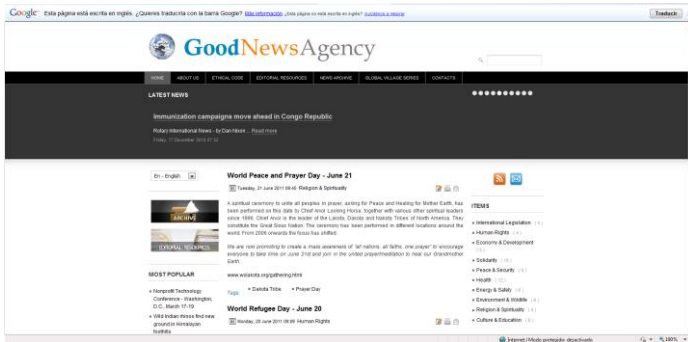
Google Esta página está escrita en inglés. ¿Quieres traducirla con la barra Google? Más información ¿Esta página no está escrita en inglés? Asistencia a informe

Traducir

GoodNewsAgency

HOME ABOUT US ETHICAL CODE EDITORIAL RESOURCES NEWS ARCHIVE GLOBAL VILLAGE SERIES CONTACTS

LATEST NEWS

Immunization campaigns move ahead in Congo Republic

Rotary International News - by Dan Nixon ... Read more

Friday, 17 December 2010 07:32

En - English

ARCHIVE

EDITORIAL RESOURCES

MOST POPULAR

» Nonprofit Technology Conference - Washington, D.C., March 17-19

» Wild Indian rhinos find new ground in Himalayan foothills

World Peace and Prayer Day - June 21

Tuesday, 21 June 2011 09:45 Religion & Spirituality

A spiritual ceremony to unite all peoples in prayer, asking for Peace and Healing for Mother Earth, has been performed on this date by Chief Arvol Looking Horse, together with various other spiritual leaders since 1996. Chief Arvol is the leader of the Lakota, Dakota and Nakota Tribes of North America. They constitute the Great Sioux Nation. The ceremony has been performed in different locations around the world. From 2006 onwards the focus has shifted.

We are now promoting to create a mass awareness of "all nations, all faiths, one prayer" to encourage everyone to take time on June 21st and join in the united prayer/meditation to heal our Grandmother Earth.

www.wolakota.org/gathering.html

Tags » Dakota Tribe » Prayer Day

World Refugee Day - June 20

Monday, 20 June 2011 09:00 Human Rights

ITEMS

» International Legislation ( )
» Human Rights ( )
» Economy & Development ( )
» Solidarity ( )
» Peace & Security ( )
» Health ( )
» Energy & Safety ( )
» Environment & Wildlife ( )
» Religion & Spirituality ( )
» Culture & Education ( )

Internet | Modo protegido: desactivado 100%